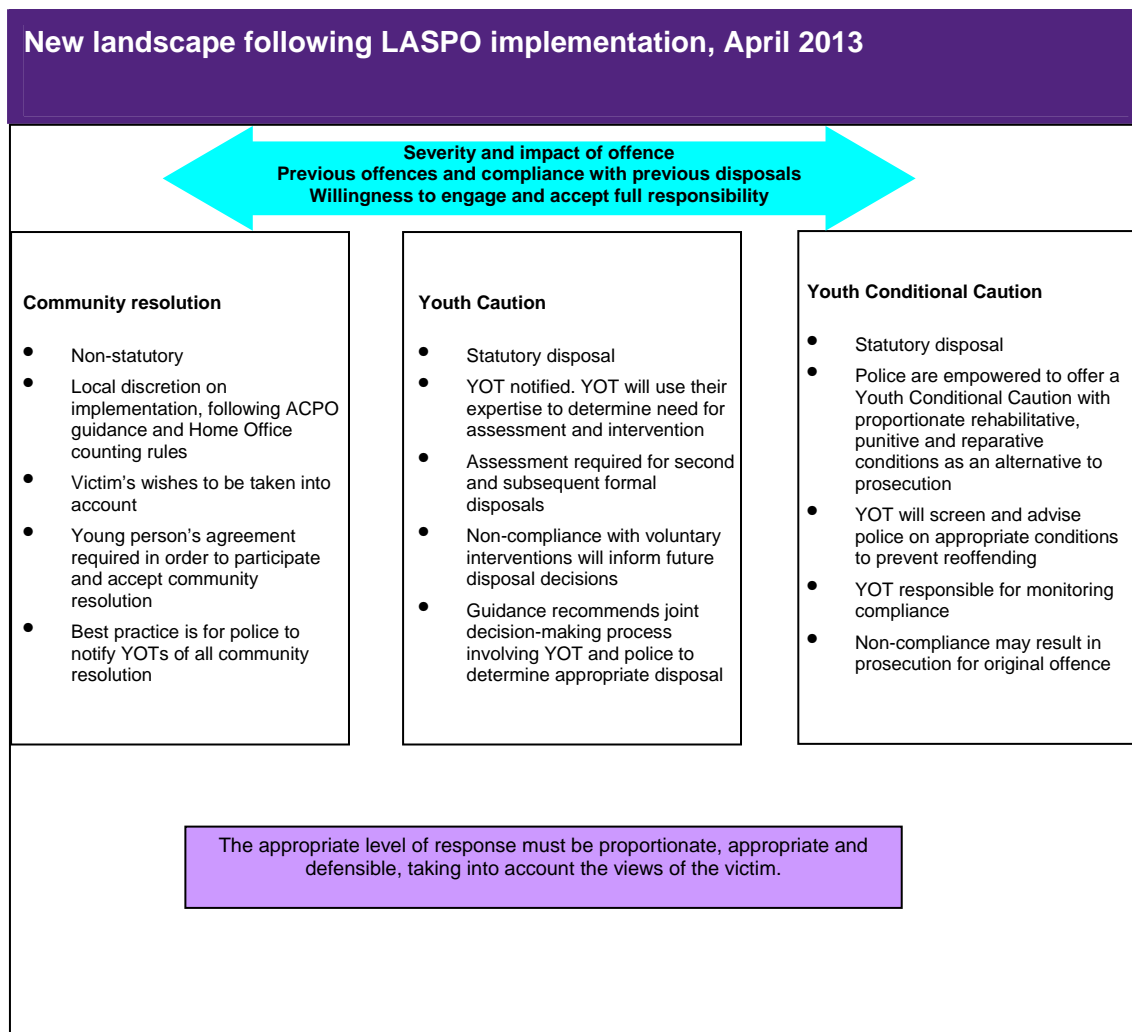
New landscape following LASPO implementation, April 2013

Severity and impact of offence
Previous offences and compliance with previous disposals
Willingness to engage and accept full responsibility

Community resolution

- Non-statutory
- Local discretion on implementation, following ACPO guidance and Home Office counting rules
- Victim's wishes to be taken into account
- Young person's agreement required in order to participate and accept community resolution
- Best practice is for police to notify YOTs of all community resolution

Youth Caution

- Statutory disposal
- YOT notified. YOT will use their expertise to determine need for assessment and intervention
- Assessment required for second and subsequent formal disposals
- Non-compliance with voluntary interventions will inform future disposal decisions
- Guidance recommends joint decision-making process involving YOT and police to determine appropriate disposal

Youth Conditional Caution

- Statutory disposal
- Police are empowered to offer a Youth Conditional Caution with proportionate rehabilitative, punitive and reparative conditions as an alternative to prosecution
- YOT will screen and advise police on appropriate conditions to prevent reoffending
- YOT responsible for monitoring compliance
- Non-compliance may result in prosecution for original offence

The appropriate level of response must be proportionate, appropriate and defensible, taking into account the views of the victim.